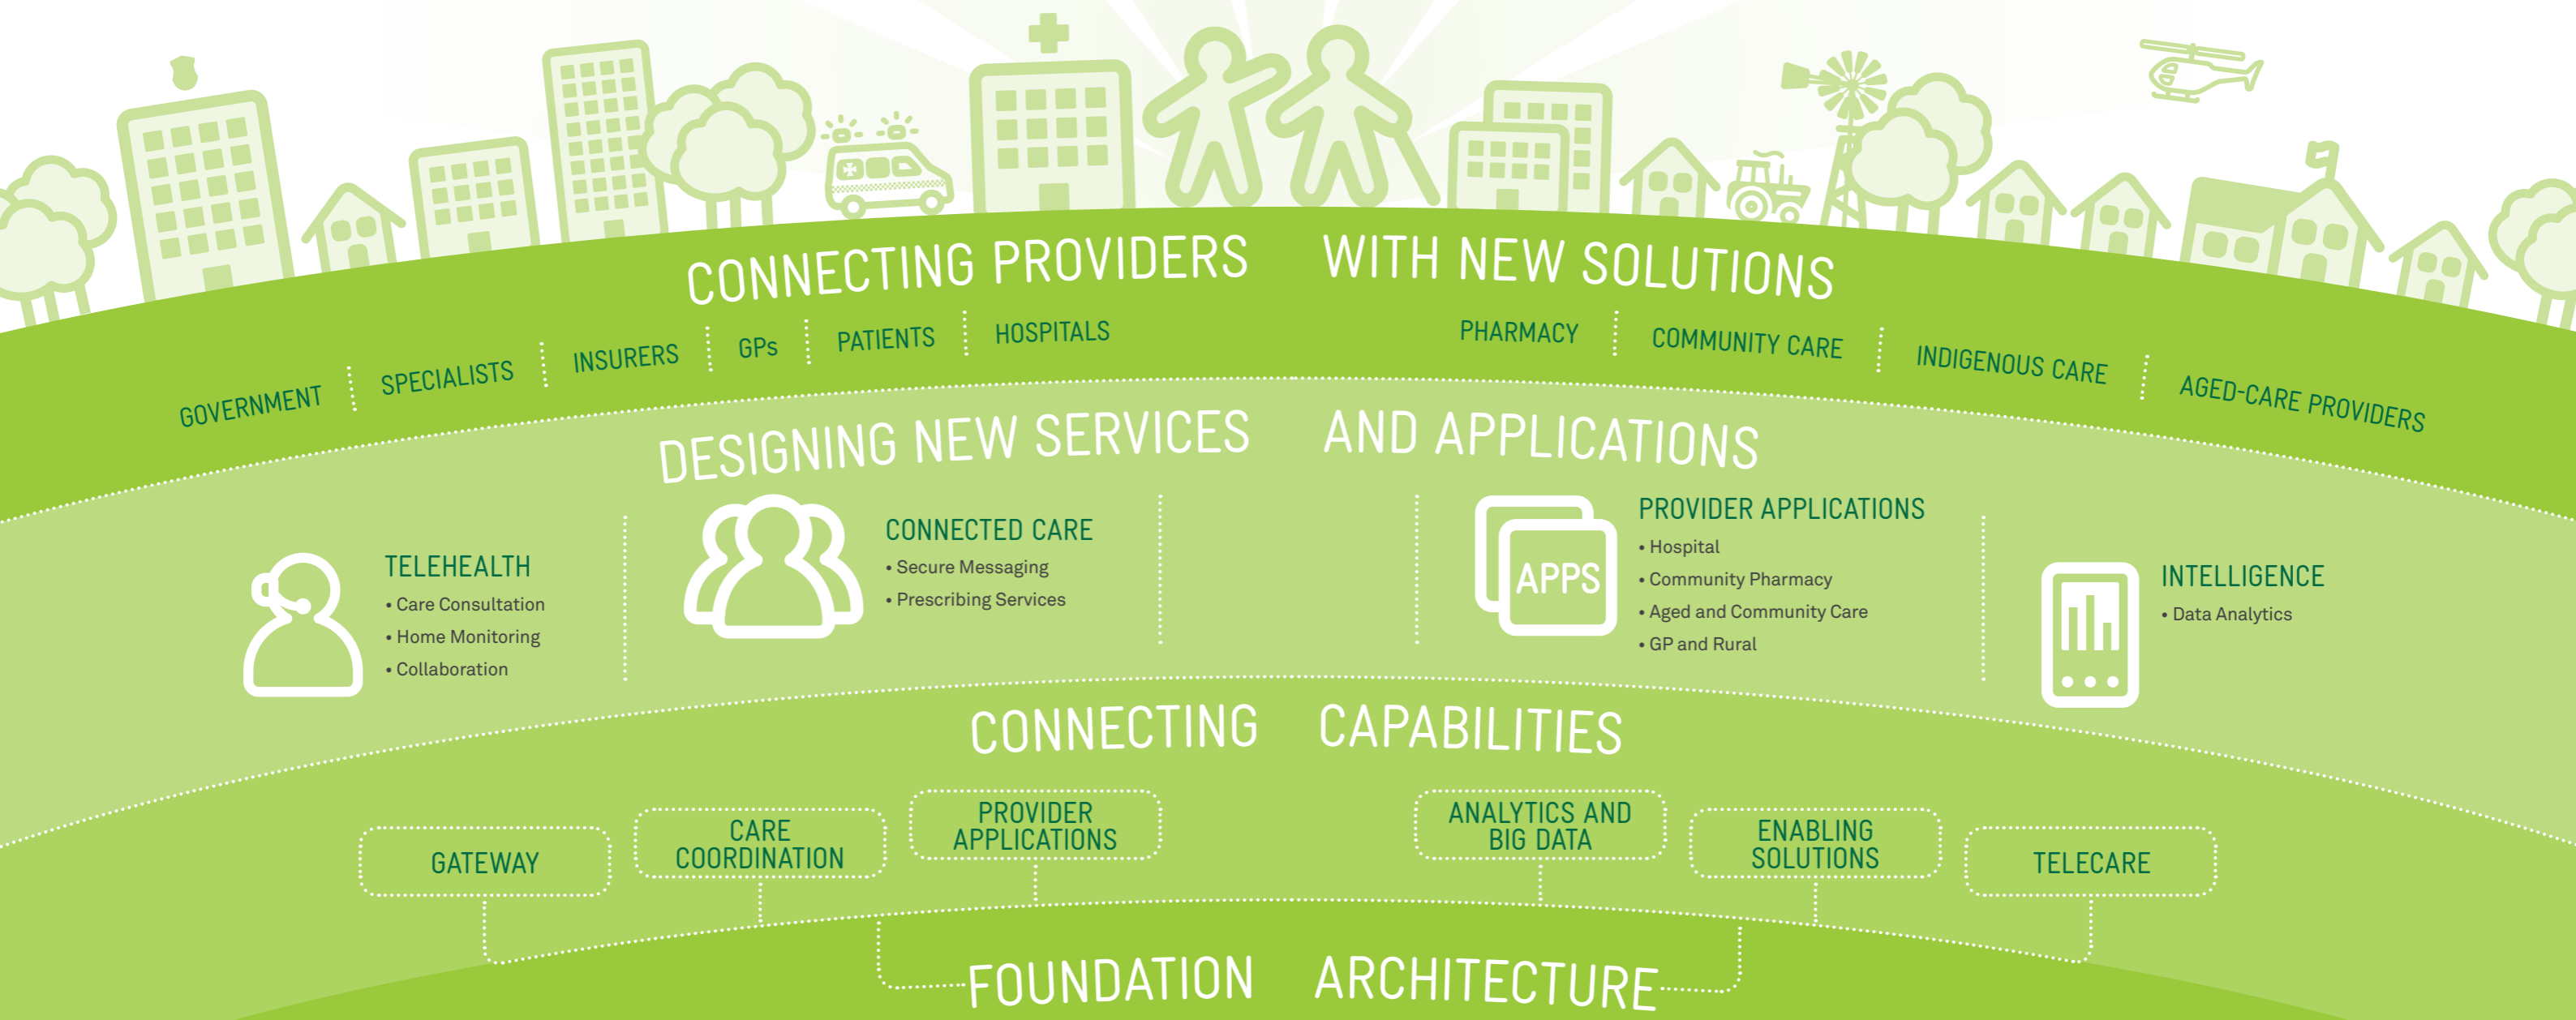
CONNECTING PROVIDERS WITH NEW SOLUTIONS

GOVERNMENT | SPECIALISTS | INSURERS | GPs | PATIENTS | HOSPITALS

PHARMACY | COMMUNITY CARE | INDIGENOUS CARE | AGED-CARE PROVIDERS

DESIGNING NEW SERVICES AND APPLICATIONS

TELEHEALTH
• Care Consultation
• Home Monitoring
• Collaboration

CONNECTED CARE
• Secure Messaging
• Prescribing Services

APPS

PROVIDER APPLICATIONS
• Hospital
• Community Pharmacy
• Aged and Community Care
• GP and Rural

INTELLIGENCE
• Data Analytics

CONNECTING CAPABILITIES

GATEWAY

CARE COORDINATION

PROVIDER APPLICATIONS

ANALYTICS AND BIG DATA

ENABLING SOLUTIONS

TELECARE

FOUNDATION ARCHITECTURE